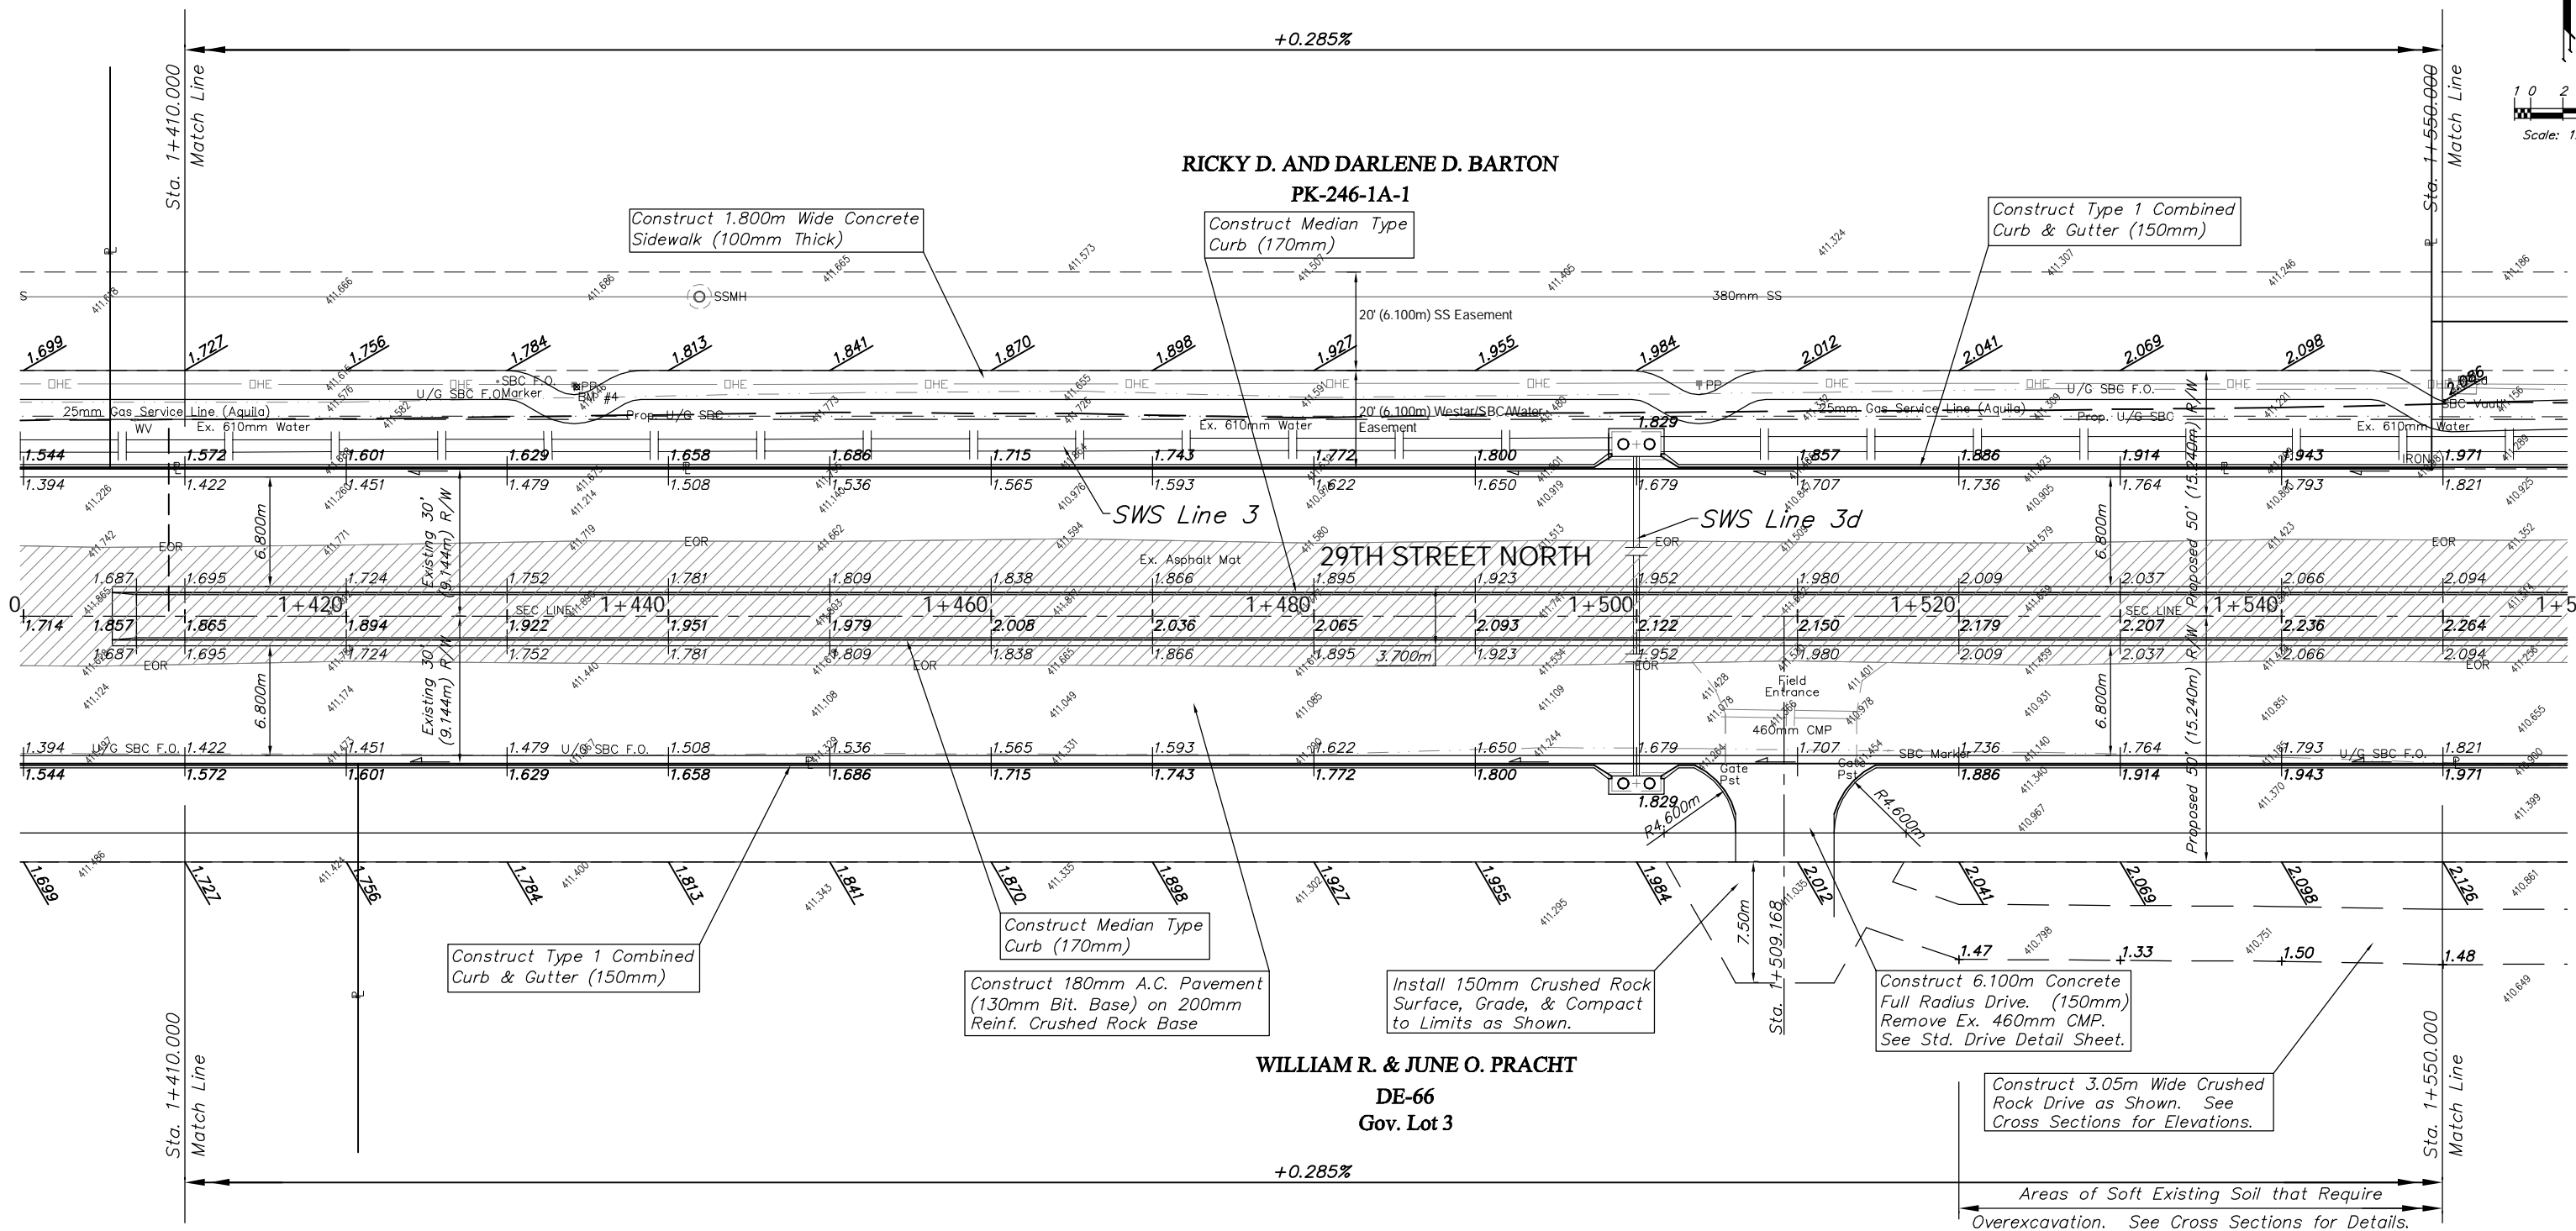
+0.285%

Sta. 1+410.000 Match Line

Sta. 1+550.000 Match Line

1 0 2
Scale: 1

RICKY D. AND DARLENE D. BARTON
PK-246-1A-1

Construct 1.800m Wide Concrete Sidewalk (100mm Thick)

Construct Median Type Curb (170mm)

Construct Type 1 Combined Curb & Gutter (150mm)

SSMH

380mm SS

20' (6.100m) SS Easement

1.699 1.727 1.756 1.784 1.813 1.841 1.870 1.898 1.927 1.955 1.984 2.012 2.041 2.069 2.098

OHE

U/G SBC F.O.

SBC F.O. Marker

PP

BM #4

25mm Gas Service Line (Aquila)

WV

Ex. 610mm Water

Prop. U/G SBC

20' (6.100m) Westar/SBC/Water Easement

Ex. 610mm Water

1.829

SBC Vault

1.544 1.572 1.601 1.629 1.658 1.686 1.715 1.743 1.772 1.800 1.857 1.886 1.914 1.943 1.971

1.394 1.422 1.451 1.479 1.508 1.536 1.565 1.593 1.622 1.650 1.679 1.707 1.736 1.764 1.793 1.821

IRON

SWS Line 3

SWS Line 3d

6.800m

Existing 30' (9.144m) R/W

EOR

Ex. Asphalt Mat

29TH STREET NORTH

Proposed 50' (15.240m) R/W

1.687 1.695 1.724 1.752 1.781 1.809 1.838 1.866 1.895 1.923 1.952 1.980 2.009 2.037 2.066 2.094

1+420 1+440 1+460 1+480 1+500 1+520 1+540

SEC LINE

1.714 1.857 1.865 1.894 1.922 1.951 1.979 2.008 2.036 2.065 2.093 2.122 2.150 2.179 2.207 2.236 2.264

1.687 1.695 1.724 1.752 1.781 1.809 1.838 1.866 1.895 1.923 1.952 1.980 2.009 2.037 2.066 2.094

3.700m

Field Entrance

460mm CMP

1.394 1.422 1.451 1.479 1.508 1.536 1.565 1.593 1.622 1.650 1.679 1.707 1.736 1.764 1.793 1.821

U/G SBC F.O.

SBC Marker

Gate Pst

1.544 1.572 1.601 1.629 1.658 1.686 1.715 1.743 1.772 1.800 1.886 1.914 1.943 1.971

1.829

R4.600m

R4.600m

1.699 1.727 1.756 1.784 1.813 1.841 1.870 1.898 1.927 1.955 1.984 2.012 2.041 2.069 2.098 2.126

7.50m

Sta. 1+509.168

1.47 1.33 1.50 1.48

Construct Type 1 Combined Curb & Gutter (150mm)

Construct Median Type Curb (170mm)

Construct 180mm A.C. Pavement (130mm Bit. Base) on 200mm Reinf. Crushed Rock Base

Install 150mm Crushed Rock Surface, Grade, & Compact to Limits as Shown.

Construct 6.100m Concrete Full Radius Drive. (150mm) Remove Ex. 460mm CMP. See Std. Drive Detail Sheet.

WILLIAM R. & JUNE O. PRACHT
DE-66
Gov. Lot 3

Construct 3.05m Wide Crushed Rock Drive as Shown. See Cross Sections for Elevations.

+0.285%

Areas of Soft Existing Soil that Require Overexcavation. See Cross Sections for Details.